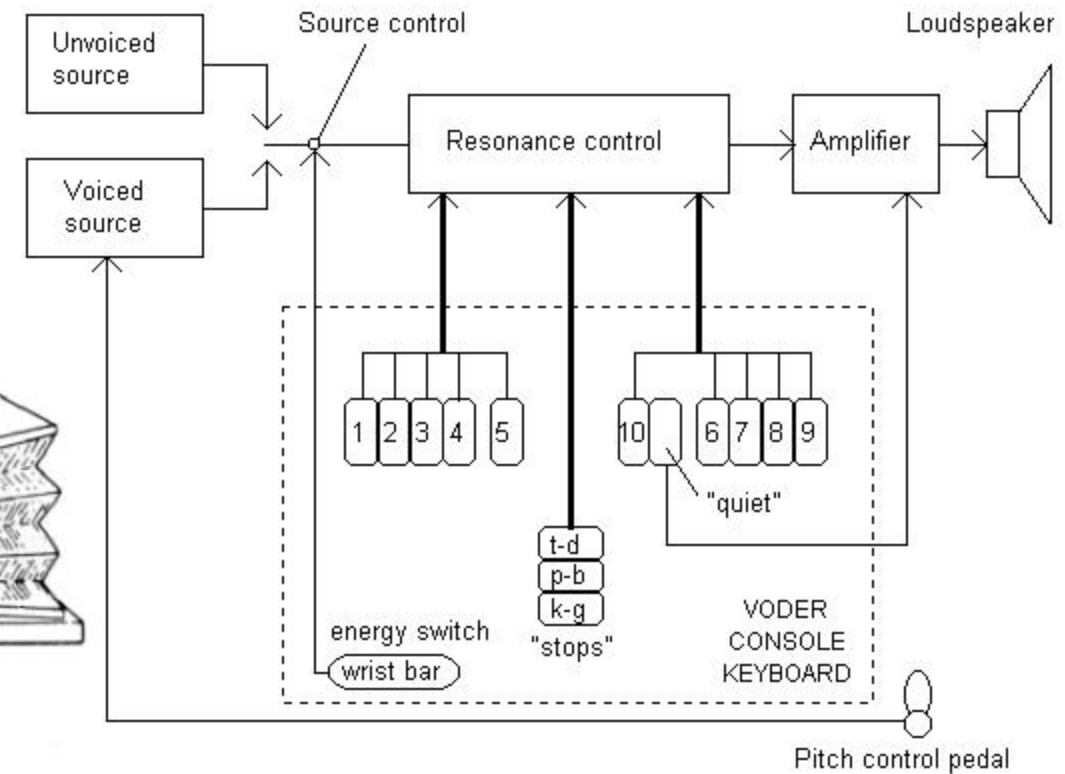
Unvoiced source

Voiced source

Source control

Resonance control

Amplifier

Loudspeaker

1 2 3 4 5

10 6 7 8 9

"quiet"

t-d
p-b
k-g
"stops"

energy switch
wrist bar

VODER
CONSOLE
KEYBOARD

Pitch control pedal